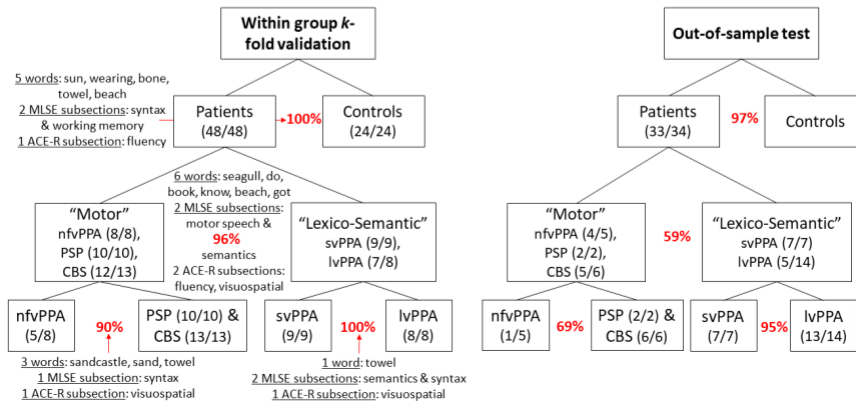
Within group $k$-fold validation

5 words: sun, wearing, bone, towel, beach
2 MLSE subsections: syntax & working memory
1 ACE-R subsection: fluency

Patients (48/48)

100%

Controls (24/24)

6 words: seagull, do, book, know, beach, got
2 MLSE subsections: motor speech & semantics
96%
2 ACE-R subsections: fluency, visuospatial

"Motor"
nfvPPA (8/8),
PSP (10/10),
CBS (12/13)

"Lexico-Semantic"
svPPA (9/9),
lvPPA (7/8)

nfvPPA (5/8)

90%

PSP (10/10) & CBS (13/13)

svPPA (9/9)

100%

lvPPA (8/8)

3 words: sandcastle, sand, towel
1 MLSE subsection: syntax
1 ACE-R subsection: visuospatial

1 word: towel
2 MLSE subsections: semantics & syntax
1 ACE-R subsection: visuospatial

Out-of-sample test

Patients (33/34)

97%

Controls

"Motor"
nfvPPA (4/5),
PSP (2/2),
CBS (5/6)

59%

"Lexico-Semantic"
svPPA (7/7)
lvPPA (5/14)

nfvPPA (1/5)

69%

PSP (2/2) & CBS (6/6)

svPPA (7/7)

95%

lvPPA (13/14)